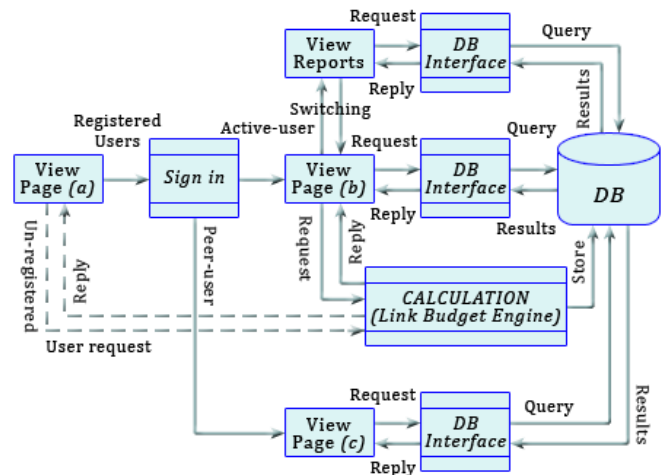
Request
Query
View Reports
DB Interface
Results
Reply
Switching
Registered Users
Active-user
Request
Query
View Page (a)
Sign in
View Page (b)
DB Interface
DB
Reply
Results
Un-registered
Reply
Peer-user
Request
Reply
Store
CALCULATION (Link Budget Engine)
User request
Request
Results
Query
View Page (c)
DB Interface
Reply